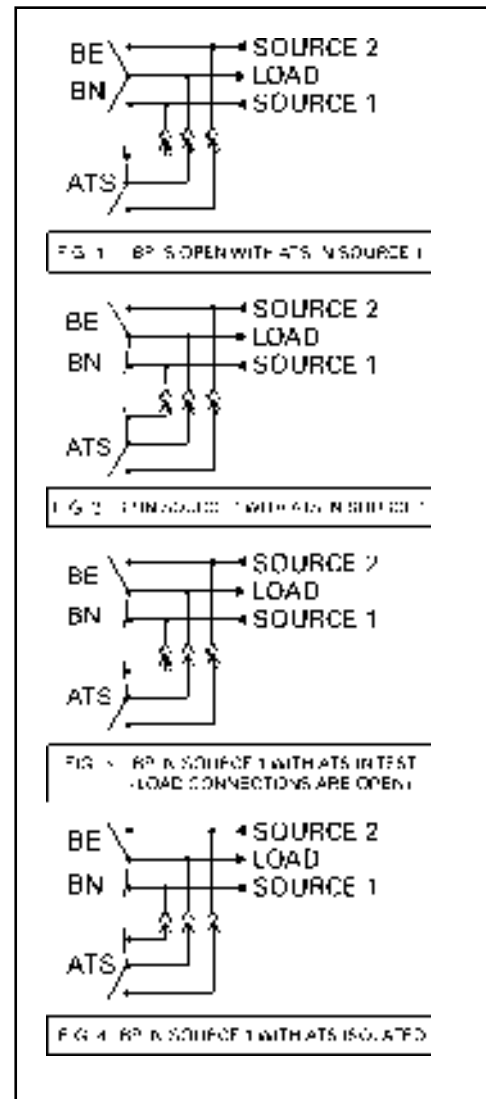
BE
BN
SOURCE 2
LOAD
SOURCE 1
ATS

FIG. 1 – BP IS OPEN WITH ATS IN SOURCE 1

BE
BN
SOURCE 2
LOAD
SOURCE 1
ATS

FIG. 2 – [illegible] IN SOURCE 1 WITH ATS IN SOURCE 1

BE
BN
SOURCE 2
LOAD
SOURCE 1
ATS

FIG. 3 – BP IN SOURCE 1 WITH ATS IN TEST (LOAD CONNECTIONS ARE OPEN)

BE
BN
SOURCE 2
LOAD
SOURCE 1
ATS

FIG. 4 – BP IN SOURCE 1 WITH ATS ISOLATED